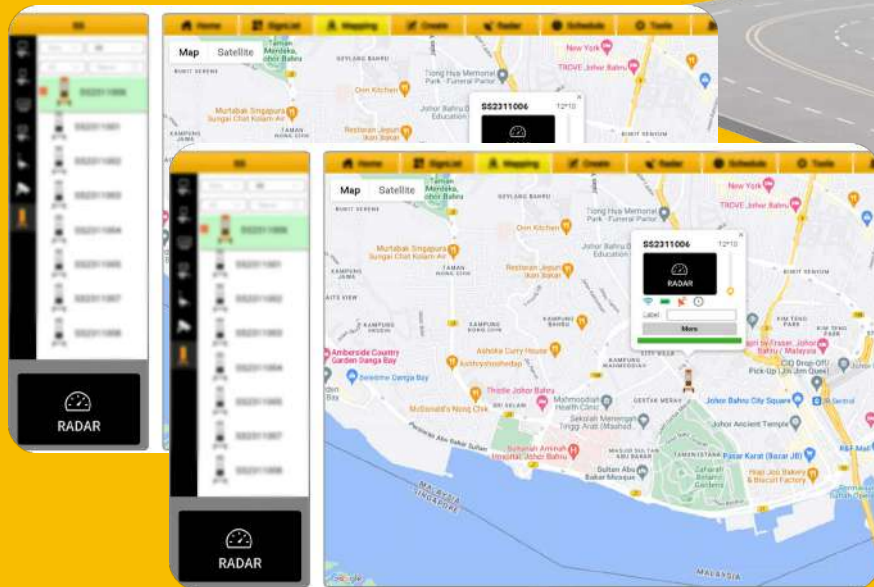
SS
SS2311006
SS2311001
SS2311002
SS2311003
SS2311004
SS2311005
SS2311007
SS2311008
RADAR

Home
SignList
Mapping
Create
Radar
Schedule
Tools

Map
Satellite

SS2311006
RADAR
Label:
More

New York
TROVE Johor Bahru
Tiong Hua Memorial Park - Funeral Parlor
Taman Merdeka, Johor Bahru
Murtabak Singapura Sungai Chat Kolam Air
Orin Kitchen
Johor Bahru South Education
Restoran Jeguri Jalan Sakar
Bukit Serene
Geylang Bahru
Taman Merdeka
Kampung Sungai Chat
Kampung Bahru
Kampung Ayer Molek
Ashoka Curry House
Kathyroshshe
Amberside Country Garden Danga Bay
Bekeme Danga Bay
Throttle Johor Bahru
McDonald's Nong Chik
Mahmoodiah Health Clinic
Sekolah Menengah Tinggi Arab (Mashed)
Sultanah Aminah Hospital, Johor Bahru
Masjid Sultan Abu Bakar
Sultan Abu Bakar Mosque
Johor Bahru City Square
Johor Ancient Temple
Pasar Karat (Bazar JB)
Hiap Joo Bakery & Biscuit Factory
Tamingstana
Bukit Senyum
Kim Teng Park
City Walk
Kampung Mahmoodiah
Gertak Merah
JB Sentral
R&F Mall
Malaysia
Singapore
Google